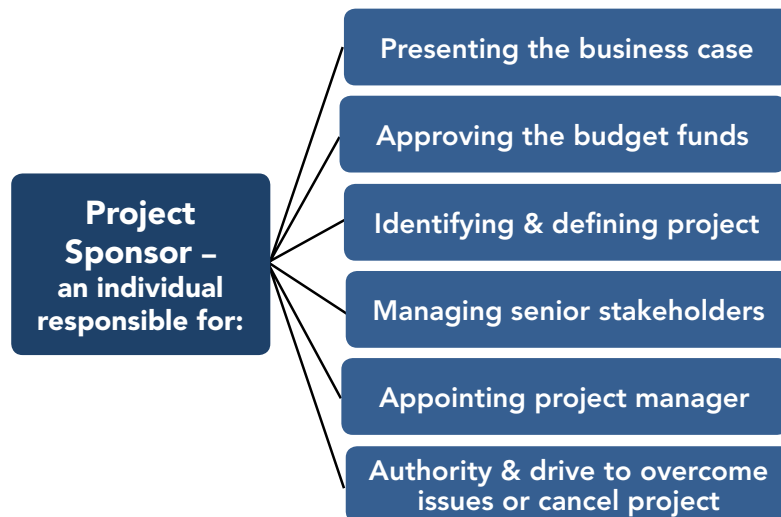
Project Sponsor – an individual responsible for:

Presenting the business case

Approving the budget funds

Identifying & defining project

Managing senior stakeholders

Appointing project manager

Authority & drive to overcome issues or cancel project